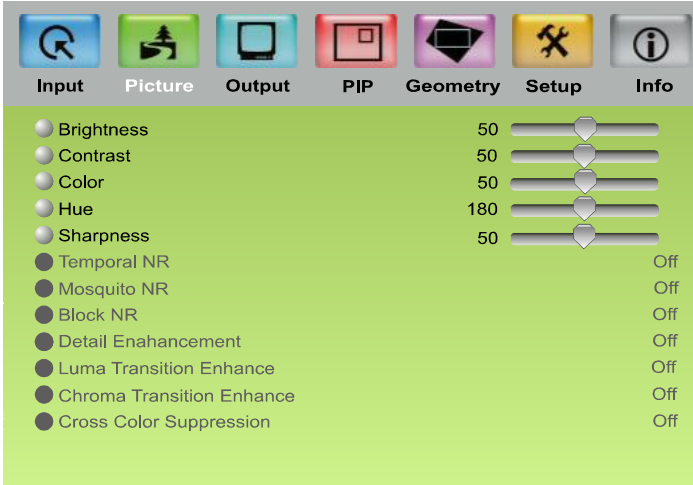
Input Picture Output PIP Geometry Setup Info

Brightness 50
Contrast 50
Color 50
Hue 180
Sharpness 50
Temporal NR Off
Mosquito NR Off
Block NR Off
Detail Enahancement Off
Luma Transition Enhance Off
Chroma Transition Enhance Off
Cross Color Suppression Off